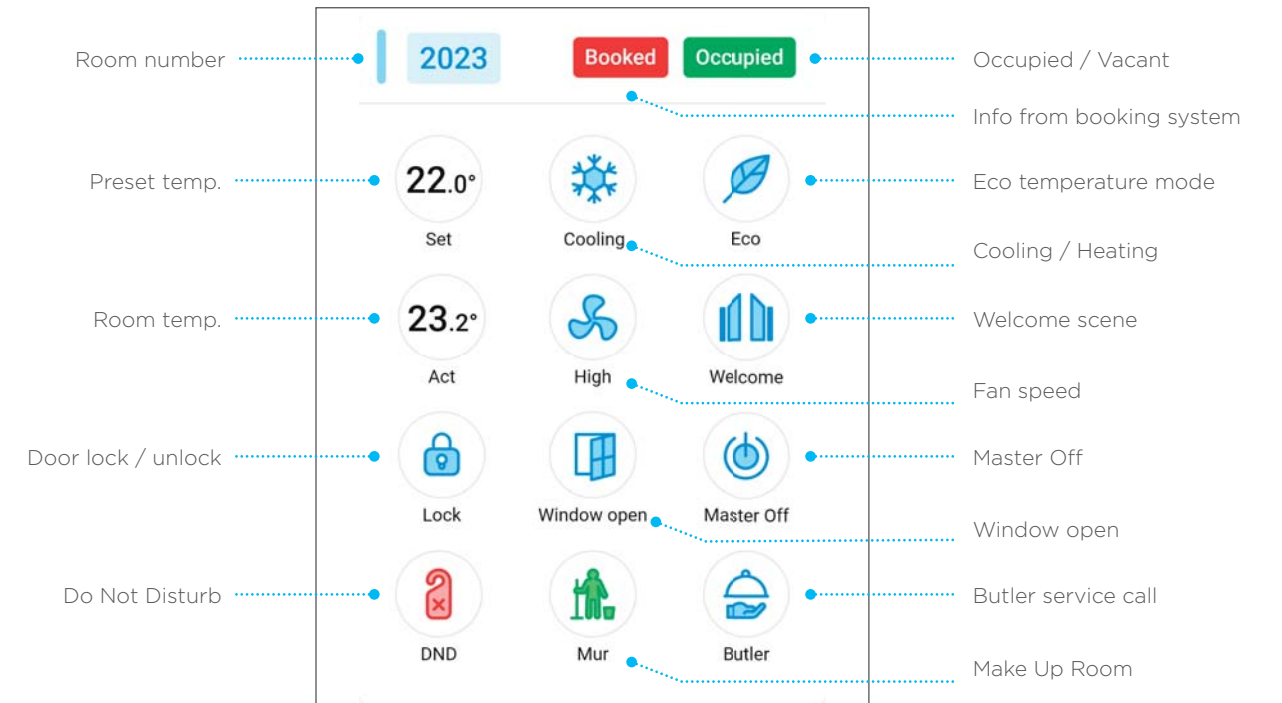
Room number

2023

Booked

Occupied

Occupied / Vacant

Info from booking system

Preset temp.

22.0°

Set

Cooling

Eco

Eco temperature mode

Cooling / Heating

Room temp.

23.2°

Act

High

Welcome

Welcome scene

Fan speed

Door lock / unlock

Lock

Window open

Master Off

Master Off

Window open

Do Not Disturb

DND

Mur

Butler

Butler service call

Make Up Room